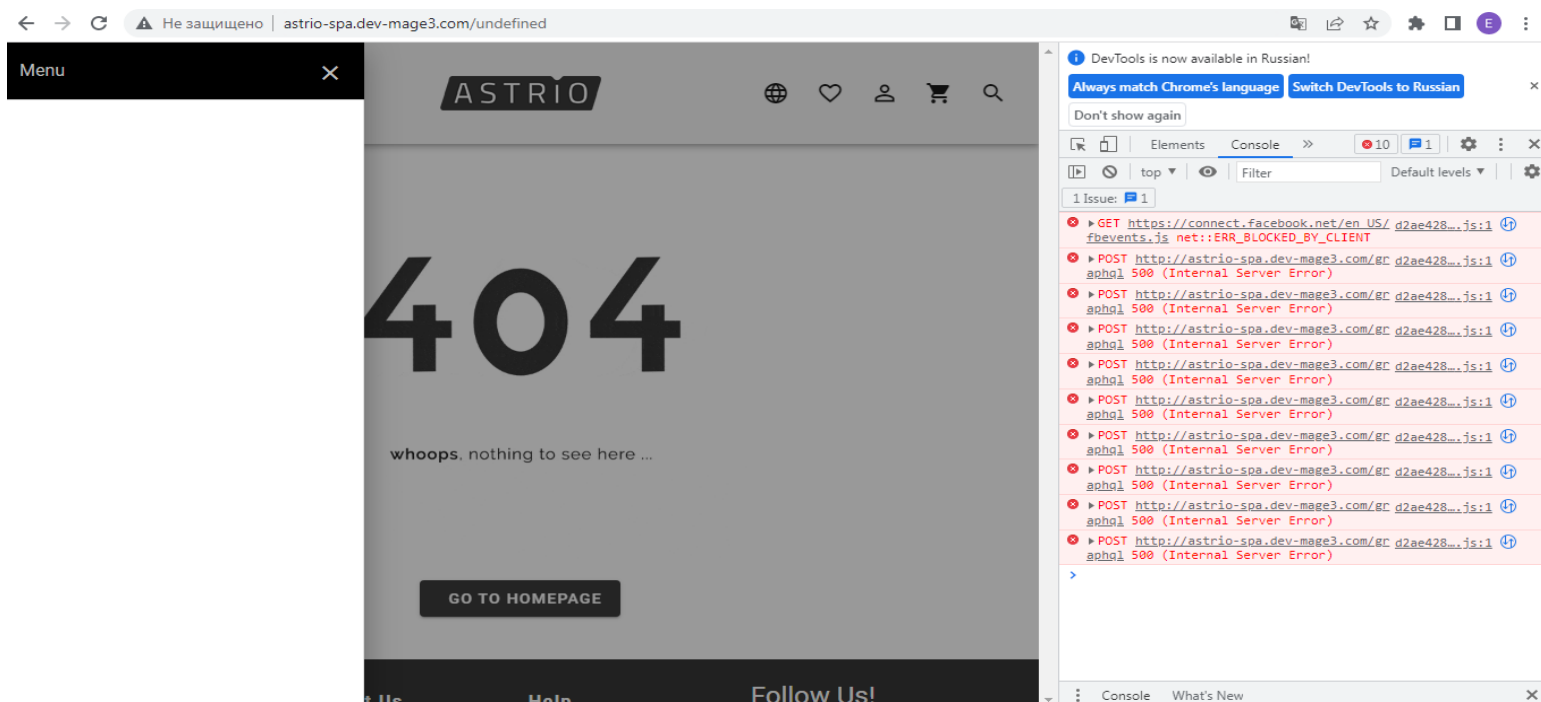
Не защищено | astrio-spa.dev-mage3.com/undefined

E

Menu ×

ASTRIO

404

whoops, nothing to see here ...

GO TO HOMEPAGE

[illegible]t Us Help Follow Us!

DevTools is now available in Russian!

Always match Chrome's language Switch DevTools to Russian ×

Don't show again

Elements Console » 10 1

top ▼ Filter Default levels ▼

1 Issue: 1

▶GET https://connect.facebook.net/en_US/fbevents.js net::ERR_BLOCKED_BY_CLIENT d2ae428….js:1

▶POST http://astrio-spa.dev-mage3.com/graphql 500 (Internal Server Error) d2ae428….js:1

▶POST http://astrio-spa.dev-mage3.com/graphql 500 (Internal Server Error) d2ae428….js:1

▶POST http://astrio-spa.dev-mage3.com/graphql 500 (Internal Server Error) d2ae428….js:1

▶POST http://astrio-spa.dev-mage3.com/graphql 500 (Internal Server Error) d2ae428….js:1

▶POST http://astrio-spa.dev-mage3.com/graphql 500 (Internal Server Error) d2ae428….js:1

▶POST http://astrio-spa.dev-mage3.com/graphql 500 (Internal Server Error) d2ae428….js:1

▶POST http://astrio-spa.dev-mage3.com/graphql 500 (Internal Server Error) d2ae428….js:1

▶POST http://astrio-spa.dev-mage3.com/graphql 500 (Internal Server Error) d2ae428….js:1

▶POST http://astrio-spa.dev-mage3.com/graphql 500 (Internal Server Error) d2ae428….js:1

>

Console What's New ×